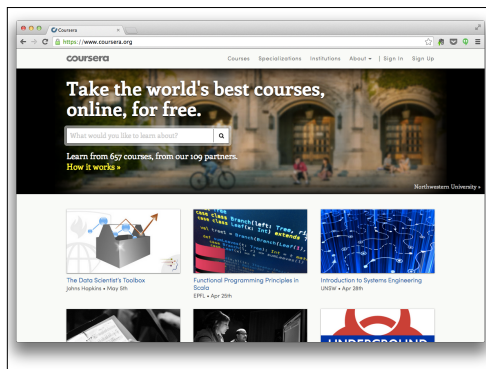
Coursera
https://www.coursera.org

coursera
Courses Specializations Institutions About | Sign In Sign Up

Take the world's best courses, online, for free.

What would you like to learn about?

Learn from 657 courses, from our 109 partners.
How it works »

Northwestern University »

The Data Scientist's Toolbox
Johns Hopkins • May 5th

Functional Programming Principles in Scala
EPFL • Apr 25th

Introduction to Systems Engineering
UNSW • Apr 28th

UNDERGROUND